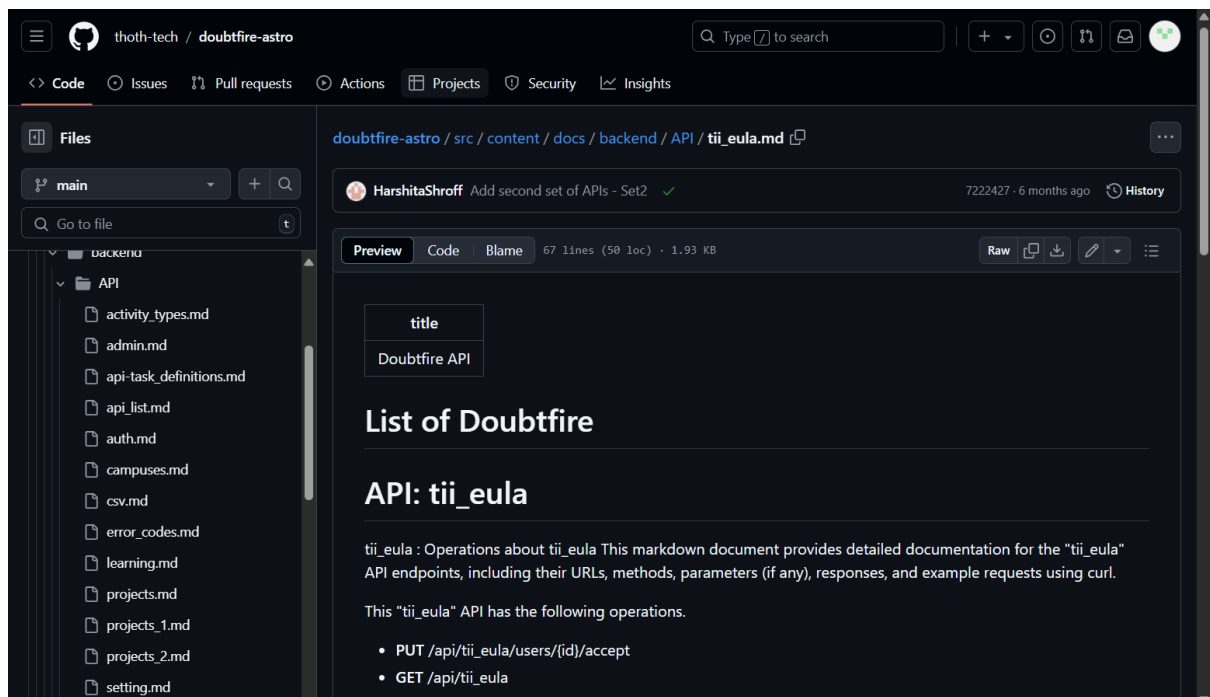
thoth-tech / doubtfire-astro

Type / to search

Code Issues Pull requests Actions Projects Security Insights

Files

main

Go to file t

backend

API

activity_types.md

admin.md

api-task_definitions.md

api_list.md

auth.md

campuses.md

csv.md

error_codes.md

learning.md

projects.md

projects_1.md

projects_2.md

setting.md

doubtfire-astro / src / content / docs / backend / API / tii_eula.md

HarshitaShroff Add second set of APIs - Set2 ✓ 7222427 · 6 months ago History

Preview Code Blame 67 lines (50 loc) · 1.93 KB Raw

| title |
|---|
| Doubtfire API |

List of Doubtfire

API: tii_eula

tii_eula : Operations about tii_eula This markdown document provides detailed documentation for the "tii_eula" API endpoints, including their URLs, methods, parameters (if any), responses, and example requests using curl.

This "tii_eula" API has the following operations.

- PUT /api/tii_eula/users/{id}/accept
- GET /api/tii_eula